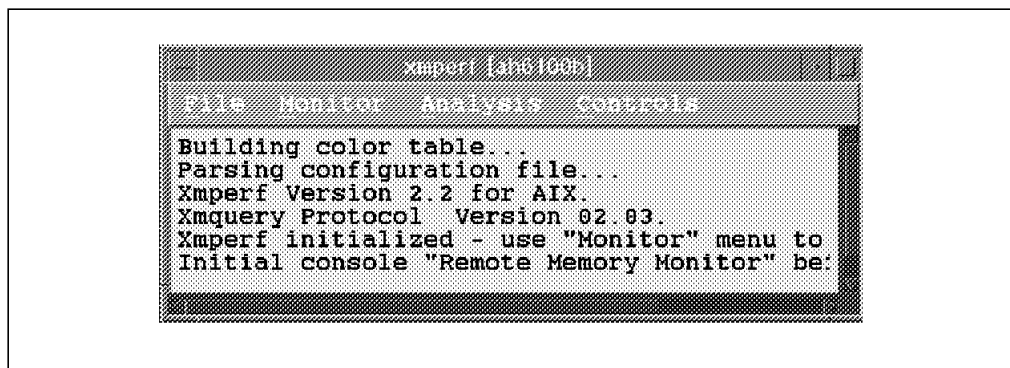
xmperf [ah6100b]

File Monitor Analysis Controls

Building color table...
Parsing configuration file...
Xmperf Version 2.2 for AIX.
Xmquery Protocol Version 02.03.
Xmperf initialized - use "Monitor" menu to
Initial console "Remote Memory Monitor" be: